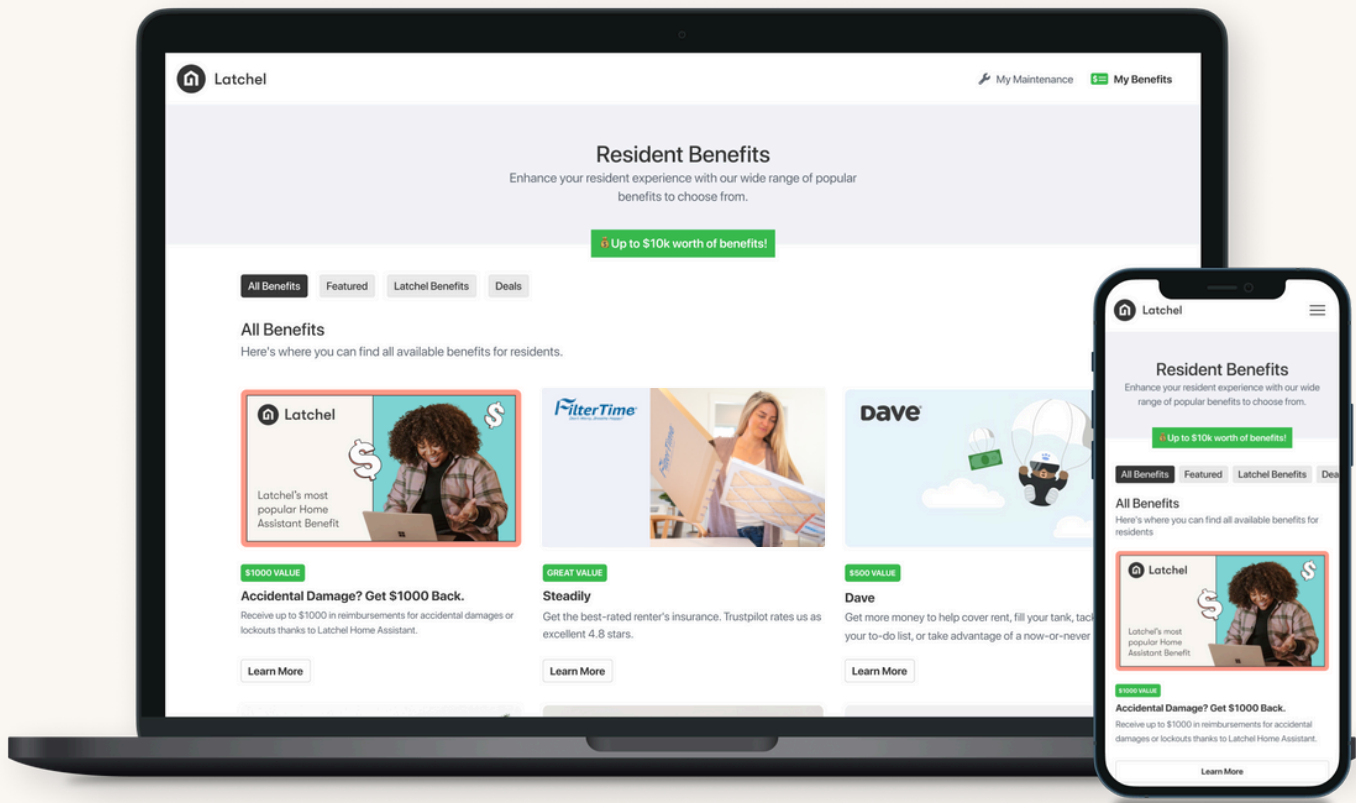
Latchel

My Maintenance My Benefits

Resident Benefits
Enhance your resident experience with our wide range of popular benefits to choose from.

Up to $10k worth of benefits!

All Benefits Featured Latchel Benefits Deals

All Benefits
Here's where you can find all available benefits for residents.

Latchel
Latchel's most popular Home Assistant Benefit

FilterTime

Dave

$1000 VALUE
Accidental Damage? Get $1000 Back.
Receive up to $1000 in reimbursements for accidental damages or lockouts thanks to Latchel Home Assistant.
Learn More

GREAT VALUE
Steadily
Get the best-rated renter's insurance. Trustpilot rates us as excellent 4.8 stars.
Learn More

$500 VALUE
Dave
Get more money to help cover rent, fill your tank, tack your to-do list, or take advantage of a now-or-never
Learn More

Latchel

Resident Benefits
Enhance your resident experience with our wide range of popular benefits to choose from.

Up to $10k worth of benefits!

All Benefits Featured Latchel Benefits Dea

All Benefits
Here's where you can find all available benefits for residents

Latchel
Latchel's most popular Home Assistant Benefit

$1000 VALUE
Accidental Damage? Get $1000 Back.
Receive up to $1000 in reimbursements for accidental damages or lockouts thanks to Latchel Home Assistant.
Learn More